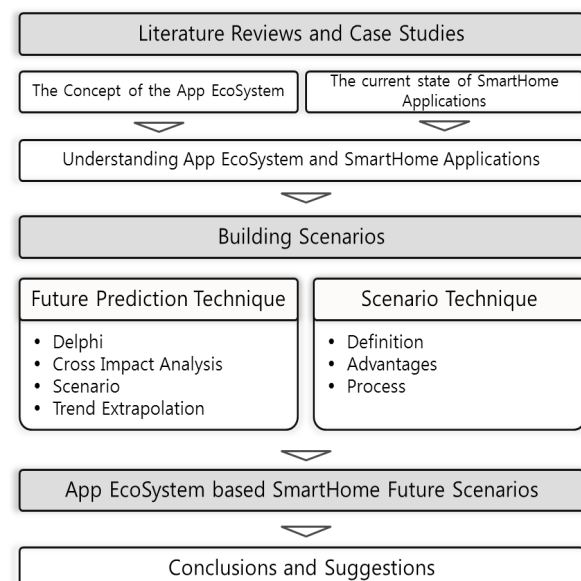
Literature Reviews and Case Studies

The Concept of the App EcoSystem

The current state of SmartHome Applications

Understanding App EcoSystem and SmartHome Applications

Building Scenarios

Future Prediction Technique

- Delphi
- Cross Impact Analysis
- Scenario
- Trend Extrapolation

Scenario Technique

- Definition
- Advantages
- Process

App EcoSystem based SmartHome Future Scenarios

Conclusions and Suggestions